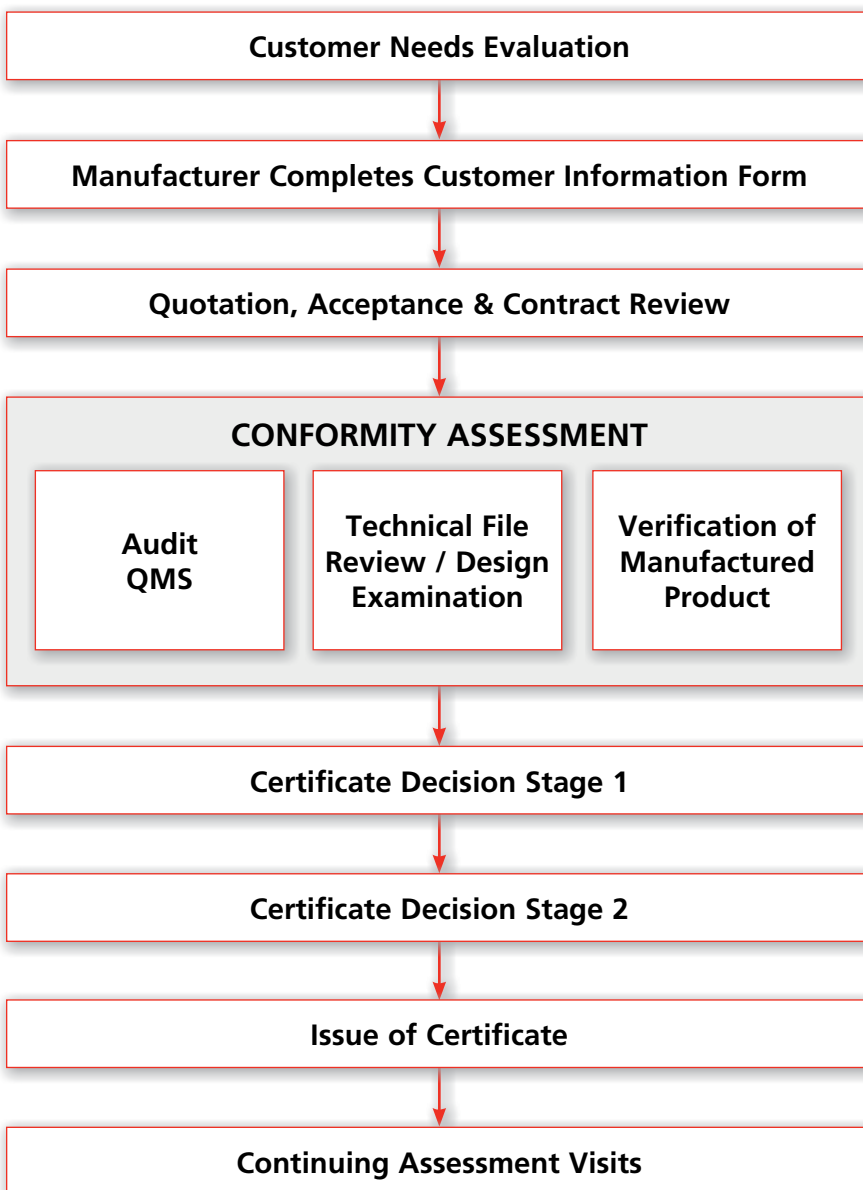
Customer Needs Evaluation

Manufacturer Completes Customer Information Form

Quotation, Acceptance & Contract Review

CONFORMITY ASSESSMENT

Audit QMS

Technical File Review / Design Examination

Verification of Manufactured Product

Certificate Decision Stage 1

Certificate Decision Stage 2

Issue of Certificate

Continuing Assessment Visits